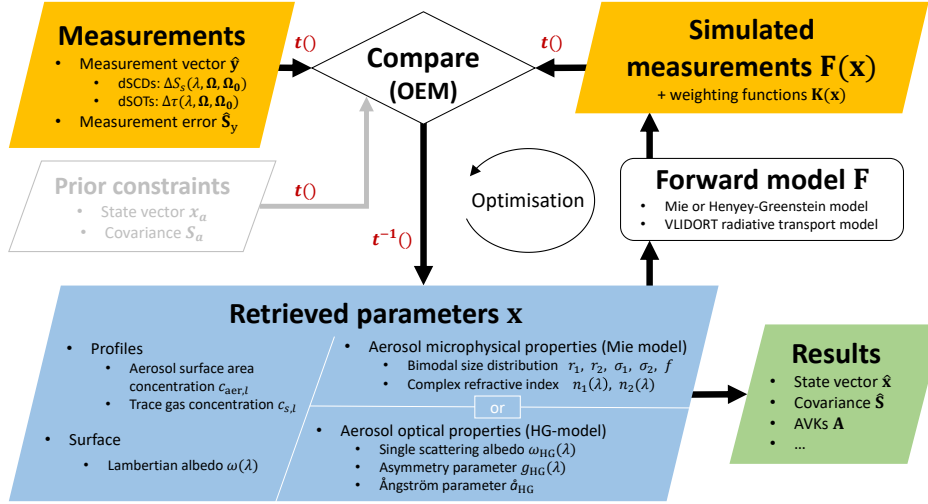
Measurements
• Measurement vector $\hat{\mathbf{y}}$
• dSCDs: $\Delta S_s(\lambda, \mathbf{\Omega}, \mathbf{\Omega_0})$
• dSOTs: $\Delta\tau(\lambda, \mathbf{\Omega}, \mathbf{\Omega_0})$
• Measurement error $\hat{\mathbf{S}}_y$

$t()$

Compare
(OEM)

$t()$

Simulated measurements $\mathbf{F(x)}$
+ weighting functions $\mathbf{K(x)}$

Prior constraints
• State vector $x_a$
• Covariance $S_a$

$t()$

Optimisation

$t^{-1}()$

Forward model $\mathbf{F}$
• Mie or Henyey-Greenstein model
• VLIDORT radiative transport model

Retrieved parameters $\mathbf{x}$

• Profiles
• Aerosol surface area concentration $c_{\text{aer},l}$
• Trace gas concentration $c_{s,l}$

• Surface
• Lambertian albedo $\omega(\lambda)$

• Aerosol microphysical properties (Mie model)
• Bimodal size distribution $r_1,\ r_2,\ \sigma_1,\ \sigma_2,\ f$
• Complex refractive index $n_1(\lambda),\ n_2(\lambda)$

or

• Aerosol optical properties (HG-model)
• Single scattering albedo $\omega_{\text{HG}}(\lambda)$
• Asymmetry parameter $g_{\text{HG}}(\lambda)$
• Ångström parameter $\mathring{a}_{\text{HG}}$

Results
• State vector $\hat{\mathbf{x}}$
• Covariance $\hat{\mathbf{S}}$
• AVKs $\mathbf{A}$
• …